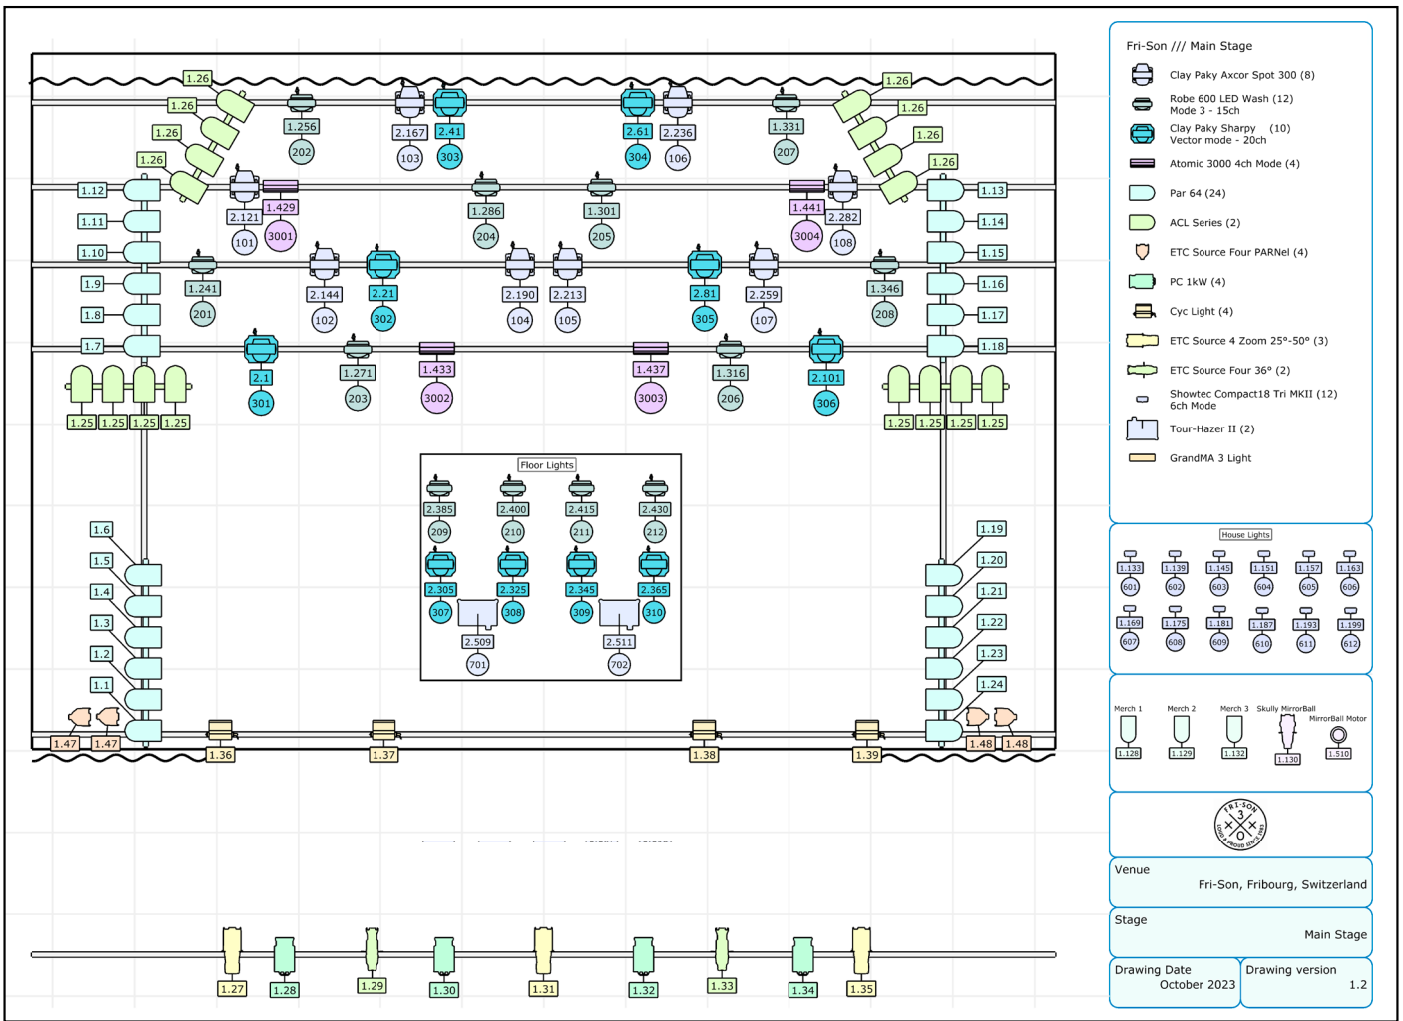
1.26 1.26 1.26 1.26
1.256
202
2.167
103
2.41
303
2.61
304
2.236
106
1.331
207
1.26 1.26 1.26 1.26

1.12 1.11 1.10 1.9 1.8 1.7
2.121
101
1.429
3001
1.286
204
1.301
205
1.441
3004
2.282
108
1.13 1.14 1.15 1.16 1.17 1.18

1.241
201
2.144
102
2.21
302
2.190
104
2.213
105
2.81
305
2.259
107
1.346
208

2.1
301
1.271
203
1.433
3002
1.437
3003
1.316
206
2.101
306

1.25 1.25 1.25 1.25
1.25 1.25 1.25 1.25

Floor Lights
2.385
209
2.400
210
2.415
211
2.430
212
2.305
307
2.325
308
2.345
309
2.365
310
2.509
701
2.511
702

1.6 1.5 1.4 1.3 1.2 1.1
1.19 1.20 1.21 1.22 1.23 1.24
1.47 1.47
1.36 1.37 1.38 1.39
1.48 1.48

1.27 1.28 1.29 1.30 1.31 1.32 1.33 1.34 1.35

Fri-Son /// Main Stage
Clay Paky Axcor Spot 300 (8)
Robe 600 LED Wash (12)
Mode 3 - 15ch
Clay Paky Sharpy (10)
Vector mode - 20ch
Atomic 3000 4ch Mode (4)
Par 64 (24)
ACL Series (2)
ETC Source Four PARNel (4)
PC 1kW (4)
Cyc Light (4)
ETC Source 4 Zoom 25°-50° (3)
ETC Source Four 36° (2)
Showtec Compact18 Tri MKII (12)
6ch Mode
Tour-Hazer II (2)
GrandMA 3 Light

House Lights
1.133 601
1.139 602
1.145 603
1.151 604
1.157 605
1.163 606
1.169 607
1.175 608
1.181 609
1.187 610
1.193 611
1.199 612

Merch 1
1.128
Merch 2
1.129
Merch 3
1.132
Skully MirrorBall
1.130
MirrorBall Motor
1.510

FRI-SON

Venue
Fri-Son, Fribourg, Switzerland
Stage
Main Stage
Drawing Date
October 2023
Drawing version
1.2